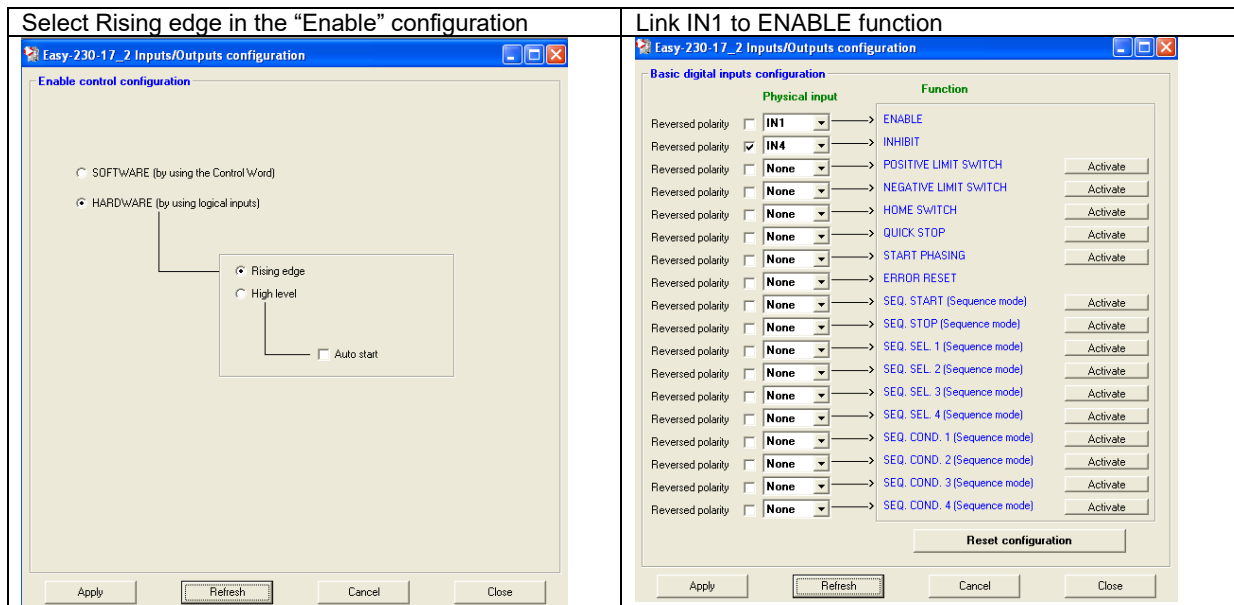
| Select Rising edge in the “Enable” configuration | Link IN1 to ENABLE function |
|---|---|

Easy-230-17_2 Inputs/Outputs configuration

Enable control configuration

SOFTWARE (by using the Control Word)

HARDWARE (by using logical inputs)

Rising edge

High level

Auto start

Apply Refresh Cancel Close

Easy-230-17_2 Inputs/Outputs configuration

Basic digital inputs configuration

Physical input

Function

| | | Physical input | Function | |
|---|---|---|---|---|
| Reversed polarity | ☐ | IN1 | ENABLE | |
| Reversed polarity | ☑ | IN4 | INHIBIT | |
| Reversed polarity | ☐ | None | POSITIVE LIMIT SWITCH | Activate |
| Reversed polarity | ☐ | None | NEGATIVE LIMIT SWITCH | Activate |
| Reversed polarity | ☐ | None | HOME SWITCH | Activate |
| Reversed polarity | ☐ | None | QUICK STOP | Activate |
| Reversed polarity | ☐ | None | START PHASING | Activate |
| Reversed polarity | ☐ | None | ERROR RESET | |
| Reversed polarity | ☐ | None | SEQ. START (Sequence mode) | Activate |
| Reversed polarity | ☐ | None | SEQ. STOP (Sequence mode) | Activate |
| Reversed polarity | ☐ | None | SEQ. SEL. 1 (Sequence mode) | Activate |
| Reversed polarity | ☐ | None | SEQ. SEL. 2 (Sequence mode) | Activate |
| Reversed polarity | ☐ | None | SEQ. SEL. 3 (Sequence mode) | Activate |
| Reversed polarity | ☐ | None | SEQ. SEL. 4 (Sequence mode) | Activate |
| Reversed polarity | ☐ | None | SEQ. COND. 1 (Sequence mode) | Activate |
| Reversed polarity | ☐ | None | SEQ. COND. 2 (Sequence mode) | Activate |
| Reversed polarity | ☐ | None | SEQ. COND. 3 (Sequence mode) | Activate |
| Reversed polarity | ☐ | None | SEQ. COND. 4 (Sequence mode) | Activate |

Reset configuration

Apply Refresh Cancel Close